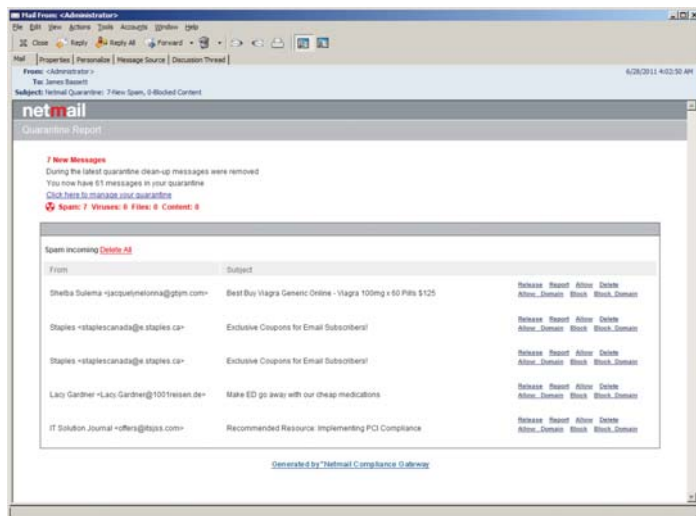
Mail From: <Administrator>

File Edit View Actions Tools Accounts Window Help

Close Reply Reply All Forward

Mail | Properties | Personalize | Message Source | Discussion Thread

From: <Administrator>
To: James Bassett
Subject: Netmail Quarantine: 7-New Spam, 0-Blocked Content

6/28/2011 4:02:50 AM

netmail

Quarantine Report

7 New Messages
During the latest quarantine clean-up messages were removed
You now have 61 messages in your quarantine
Click here to manage your quarantine
Spam: 7 Viruses: 0 Files: 0 Content: 0

Spam Incoming Delete All

| From | Subject | |
|---|---|---|
| Sheiba Sulema <jacquelmelonna@gbpm.com> | Best Buy Viagra Generic Online - Viagra 100mg x 60 Pills $125 | Release Report Allow Delete Allow Domain Block Block Domain |
| Staples <staplescanada@e.staples.ca> | Exclusive Coupons for Email Subscribers! | Release Report Allow Delete Allow Domain Block Block Domain |
| Staples <staplescanada@e.staples.ca> | Exclusive Coupons for Email Subscribers! | Release Report Allow Delete Allow Domain Block Block Domain |
| Lacy Gardner <Lacy.Gardner@1001reisen.de> | Make ED go away with our cheap medications | Release Report Allow Delete Allow Domain Block Block Domain |
| IT Solution Journal <offers@itsjss.com> | Recommended Resource: Implementing PCI Compliance | Release Report Allow Delete Allow Domain Block Block Domain |

Generated by "Netmail Compliance Gateway